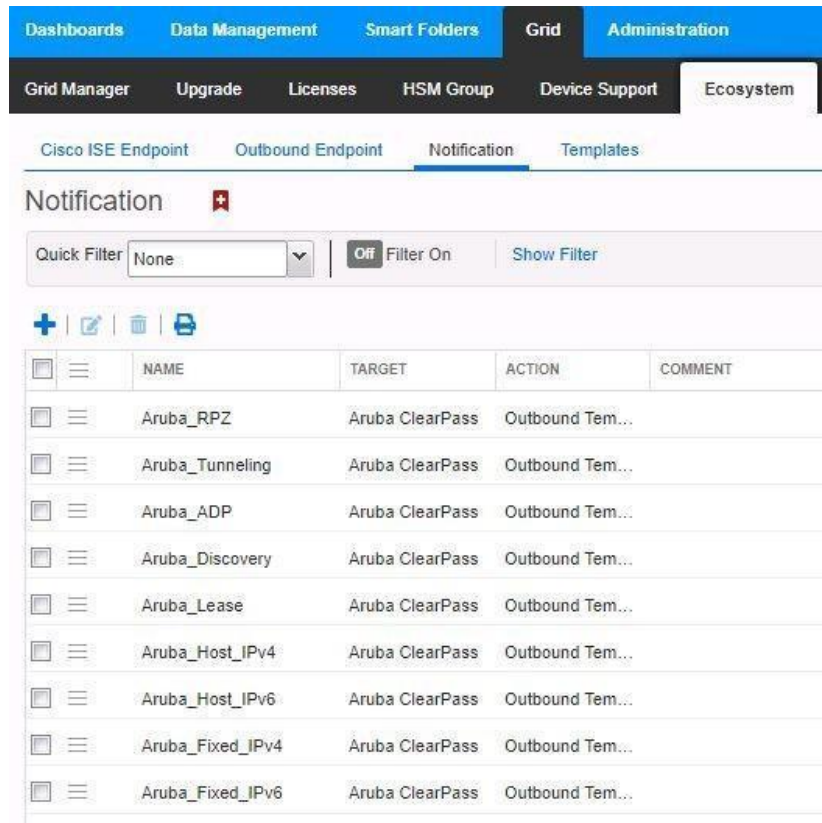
Dashboards Data Management Smart Folders Grid Administration

Grid Manager Upgrade Licenses HSM Group Device Support Ecosystem

Cisco ISE Endpoint Outbound Endpoint Notification Templates

Notification

Quick Filter None Off Filter On Show Filter

| | NAME | TARGET | ACTION | COMMENT |
|---|---|---|---|---|
| | Aruba_RPZ | Aruba ClearPass | Outbound Tem... | |
| | Aruba_Tunneling | Aruba ClearPass | Outbound Tem... | |
| | Aruba_ADP | Aruba ClearPass | Outbound Tem... | |
| | Aruba_Discovery | Aruba ClearPass | Outbound Tem... | |
| | Aruba_Lease | Aruba ClearPass | Outbound Tem... | |
| | Aruba_Host_IPv4 | Aruba ClearPass | Outbound Tem... | |
| | Aruba_Host_IPv6 | Aruba ClearPass | Outbound Tem... | |
| | Aruba_Fixed_IPv4 | Aruba ClearPass | Outbound Tem... | |
| | Aruba_Fixed_IPv6 | Aruba ClearPass | Outbound Tem... | |